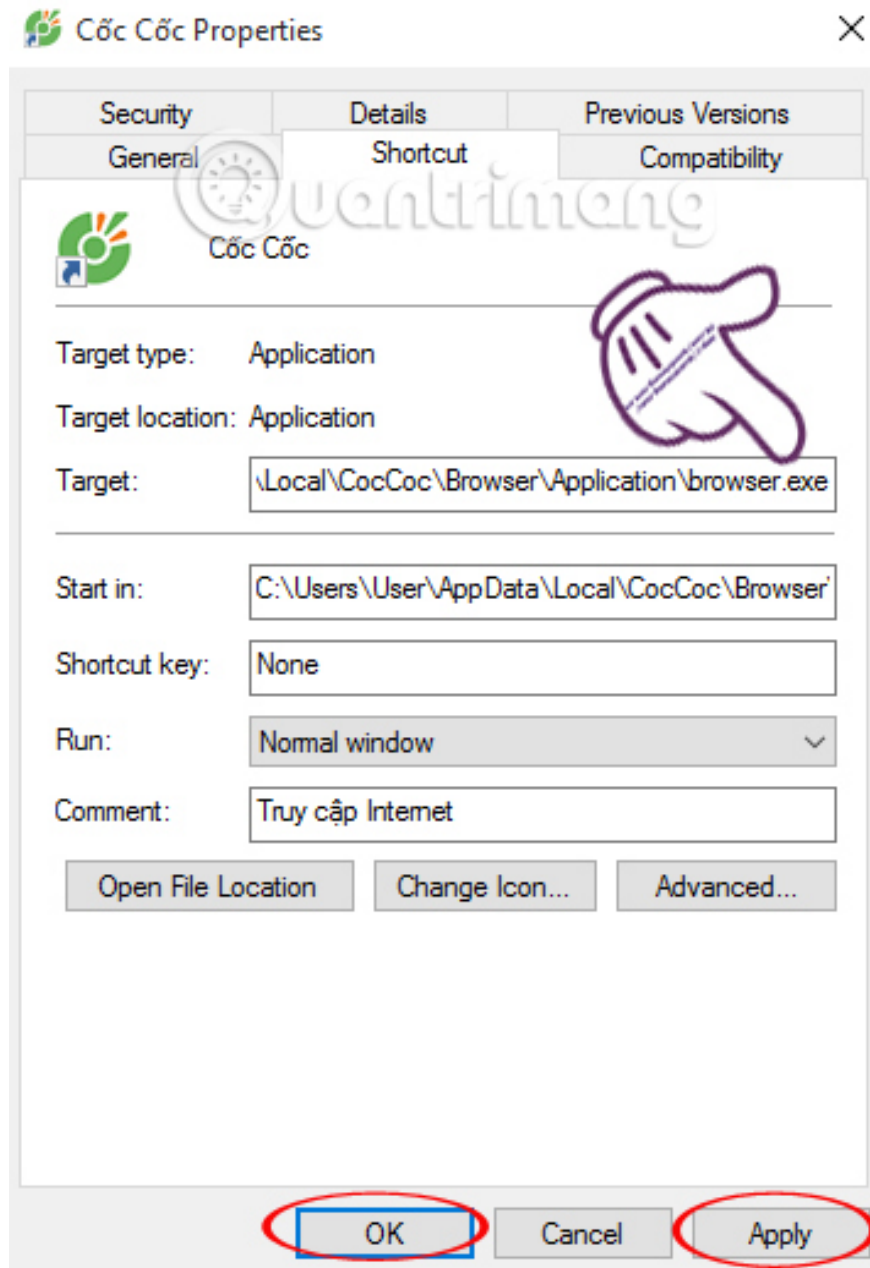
Cốc Cốc Properties
×

Security
Details
Previous Versions
General
Shortcut
Compatibility

Quantrimang

Cốc Cốc

Target type: Application

Target location: Application

Target: \Local\CocCoc\Browser\Application\browser.exe

Start in: C:\Users\User\AppData\Local\CocCoc\Browser'

Shortcut key: None

Run: Normal window

Comment: Truy cập Internet

Open File Location
Change Icon...
Advanced...

OK
Cancel
Apply